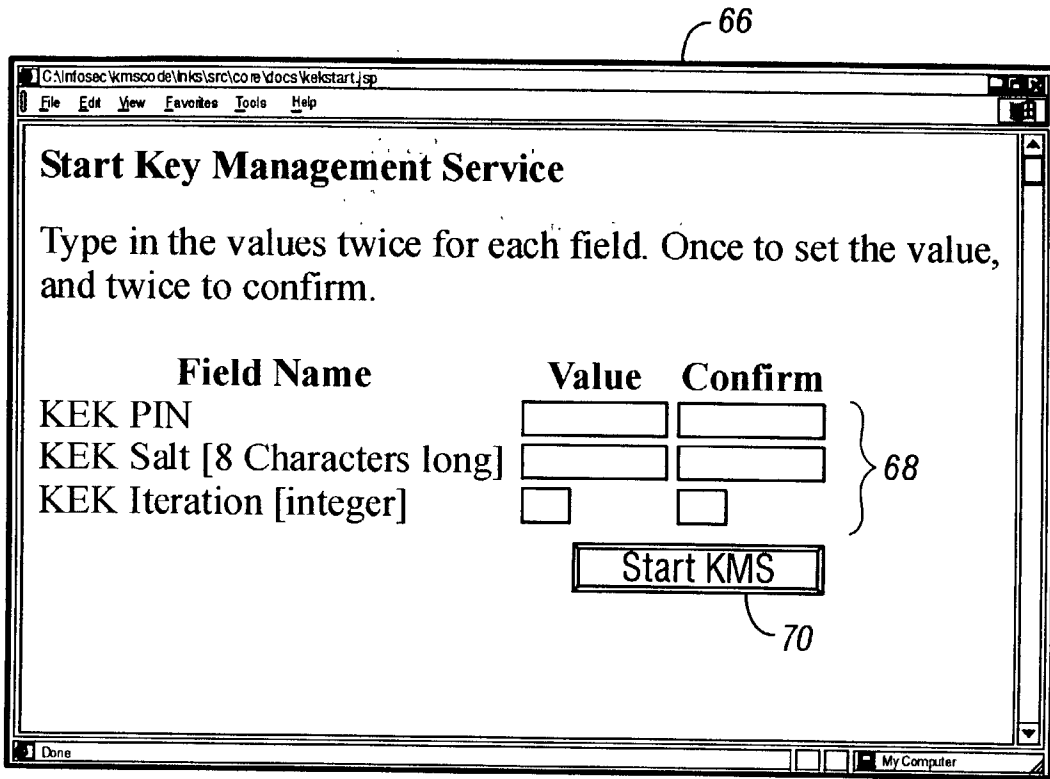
66

C:\Infosec\kmscode\lnks\src\core\docs\kekstart.jsp

File Edit View Favorites Tools Help

Start Key Management Service

Type in the values twice for each field. Once to set the value, and twice to confirm.

| Field Name | Value | Confirm |
|---|---|---|
| KEK PIN | | |
| KEK Salt [8 Characters long] | | |
| KEK Iteration [integer] | | |

68

Start KMS

70

Done

My Computer